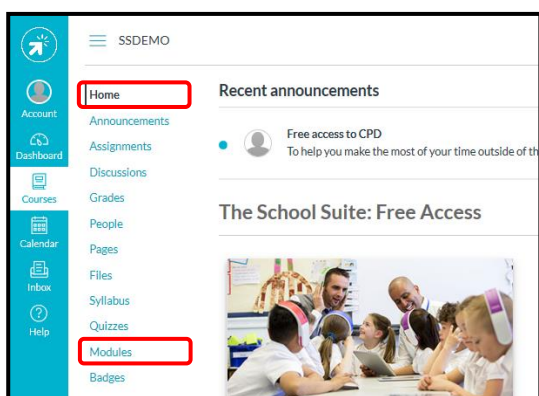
SSDEMO

Account
Dashboard
Courses
Calendar
Inbox
Help

Home
Announcements
Assignments
Discussions
Grades
People
Pages
Files
Syllabus
Quizzes
Modules
Badges

Recent announcements

Free access to CPD
To help you make the most of your time outside of th

The School Suite: Free Access